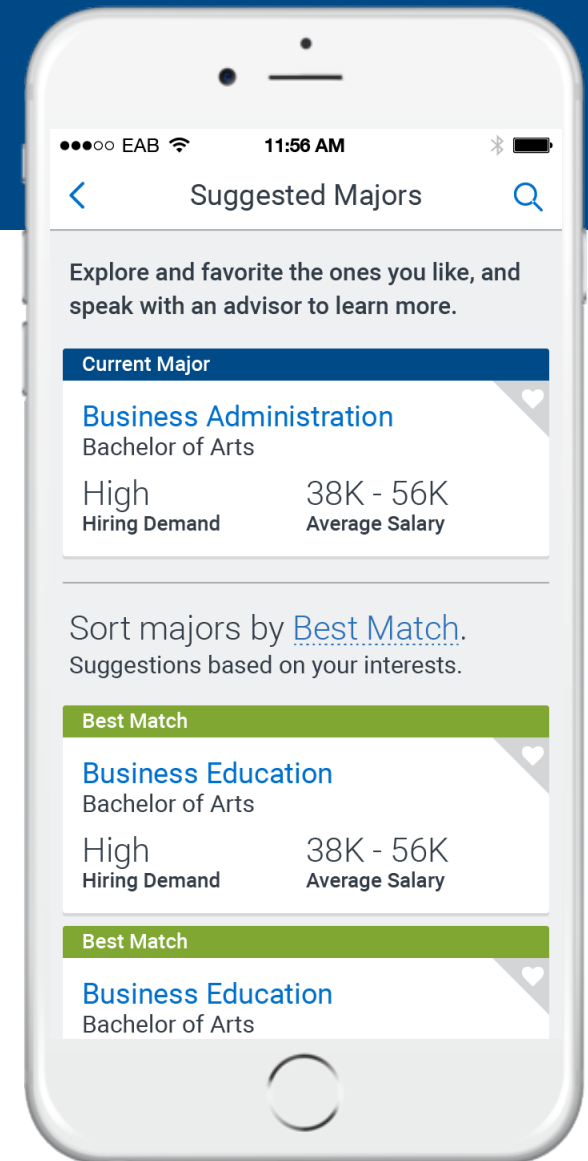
●●●○○ EAB 11:56 AM

<
Suggested Majors

Explore and favorite the ones you like, and speak with an advisor to learn more.

Current Major

Business Administration
Bachelor of Arts

High
Hiring Demand

38K - 56K
Average Salary

Sort majors by Best Match.
Suggestions based on your interests.

Best Match

Business Education
Bachelor of Arts

High
Hiring Demand

38K - 56K
Average Salary

Best Match

Business Education
Bachelor of Arts